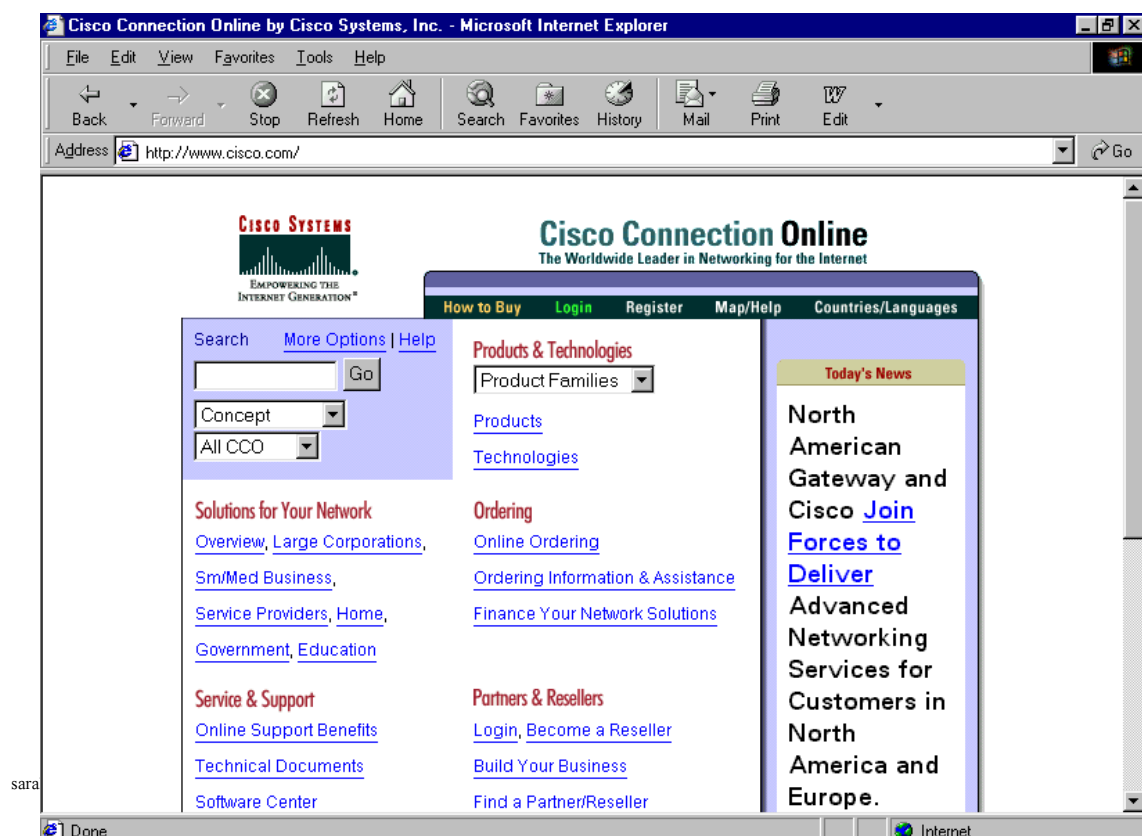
Cisco Connection Online by Cisco Systems, Inc. - Microsoft Internet Explorer

File Edit View Favorites Tools Help

Back Forward Stop Refresh Home Search Favorites History Mail Print Edit

Address http://www.cisco.com/ Go

CISCO SYSTEMS
EMPOWERING THE INTERNET GENERATION℠

Cisco Connection Online
The Worldwide Leader in Networking for the Internet

How to Buy Login Register Map/Help Countries/Languages

Search More Options | Help
Go
Concept
All CCO

Products & Technologies
Product Families
Products
Technologies

Today's News
North American Gateway and Cisco Join Forces to Deliver Advanced Networking Services for Customers in North America and Europe.

Solutions for Your Network
Overview, Large Corporations, Sm/Med Business, Service Providers, Home, Government, Education

Ordering
Online Ordering
Ordering Information & Assistance
Finance Your Network Solutions

Service & Support
Online Support Benefits
Technical Documents
Software Center

Partners & Resellers
Login, Become a Reseller
Build Your Business
Find a Partner/Reseller

sara

Done Internet